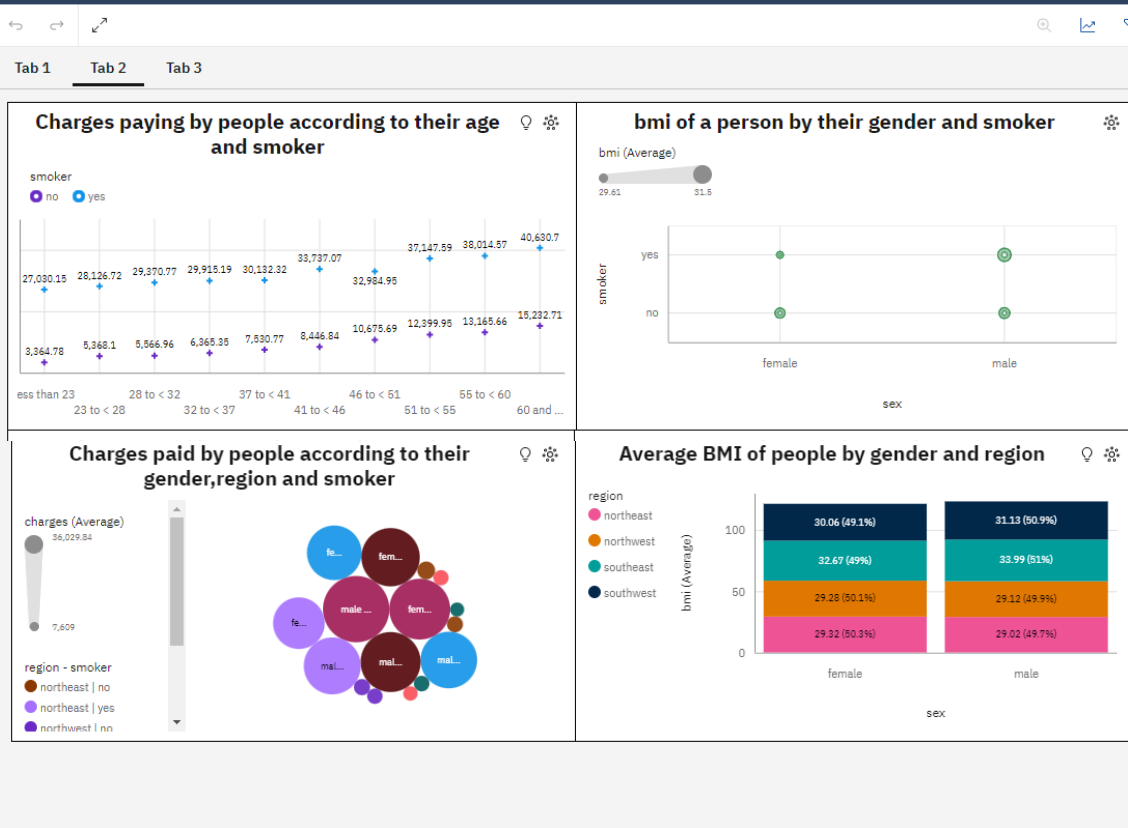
Tab 1 Tab 2 Tab 3

Charges paying by people according to their age and smoker

smoker
no yes

27,030.15 28,126.72 29,370.77 29,915.19 30,132.32 33,737.07 32,984.95 37,147.59 38,014.57 40,630.7

3,364.78 5,368.1 5,566.96 6,365.35 7,530.77 8,446.84 10,675.69 12,399.95 13,165.66 15,232.71

ess than 23 23 to < 28 28 to < 32 32 to < 37 37 to < 41 41 to < 46 46 to < 51 51 to < 55 55 to < 60 60 and ...

bmi of a person by their gender and smoker

bmi (Average)
29.61 31.5

smoker
yes
no
female male
sex

Charges paid by people according to their gender,region and smoker

charges (Average)
36,029.84
7,609

region - smoker
northeast | no
northeast | yes
northwest | no

fe... fem... male ... fem... fe... mal... mal... mal...

Average BMI of people by gender and region

region
northeast
northwest
southeast
southwest

bmi (Average)
100
50
0

| | female | male |
|---|---|---|
| southwest | 30.06 (49.1%) | 31.13 (50.9%) |
| southeast | 32.67 (49%) | 33.99 (51%) |
| northwest | 29.28 (50.1%) | 29.12 (49.9%) |
| northeast | 29.32 (50.3%) | 29.02 (49.7%) |

sex